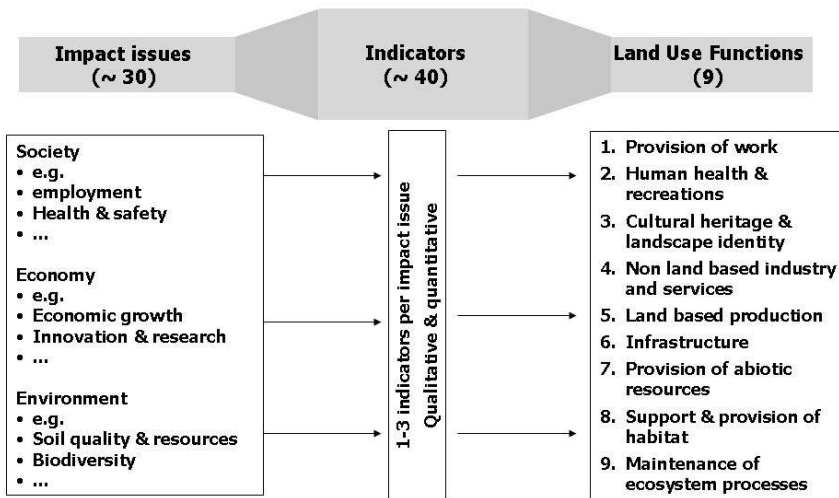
Impact issues (~ 30)

Indicators (~ 40)

Land Use Functions (9)

Society
• e.g.
• employment
• Health & safety
• ...

Economy
• e.g.
• Economic growth
• Innovation & research
• ...

Environment
• e.g.
• Soil quality & resources
• Biodiversity
• ...

1-3 indicators per impact issue
Qualitative & quantitative

1. Provision of work
2. Human health & recreations
3. Cultural heritage & landscape identity
4. Non land based industry and services
5. Land based production
6. Infrastructure
7. Provision of abiotic resources
8. Support & provision of habitat
9. Maintenance of ecosystem processes